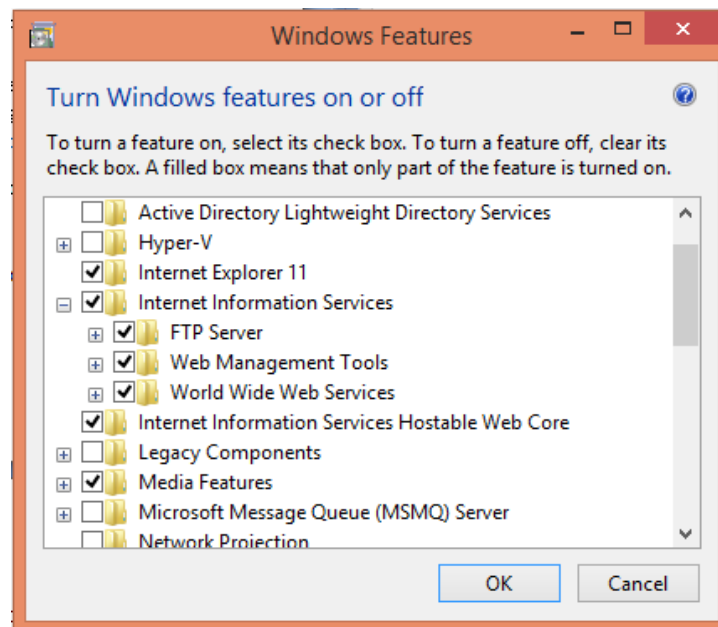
Windows Features

Turn Windows features on or off

To turn a feature on, select its check box. To turn a feature off, clear its check box. A filled box means that only part of the feature is turned on.

Active Directory Lightweight Directory Services
Hyper-V
Internet Explorer 11
Internet Information Services
FTP Server
Web Management Tools
World Wide Web Services
Internet Information Services Hostable Web Core
Legacy Components
Media Features
Microsoft Message Queue (MSMQ) Server
Network Projection

OK
Cancel